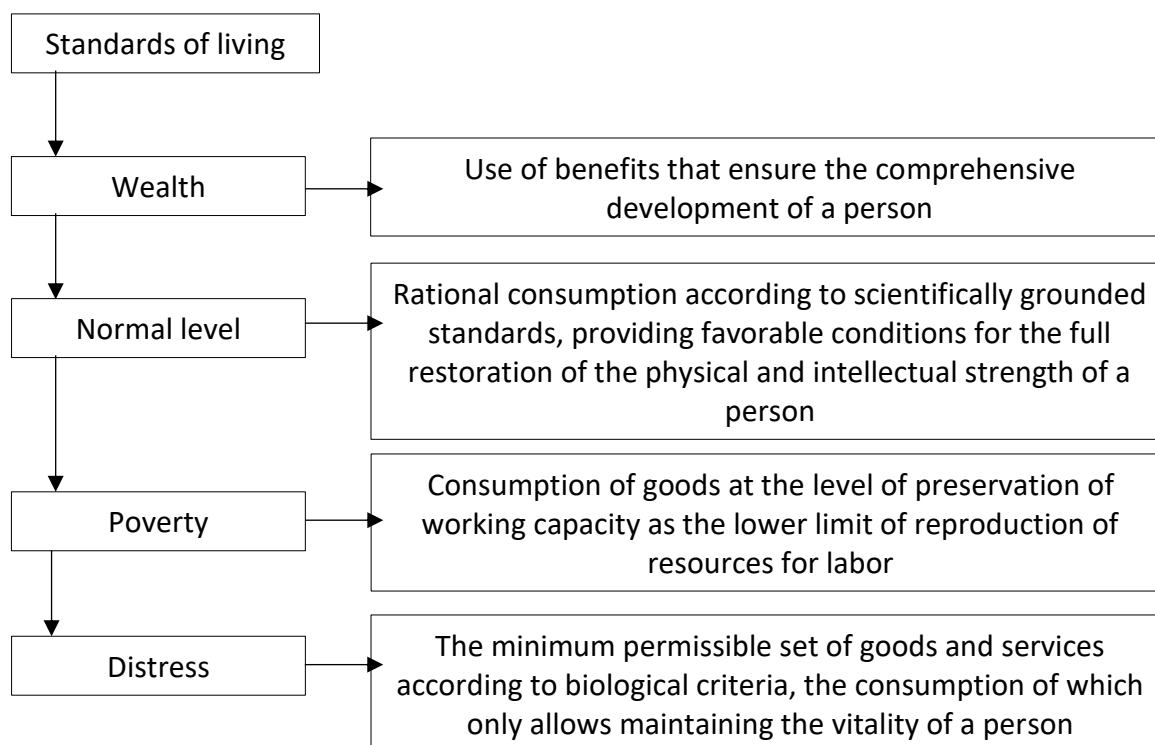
Standards of living

Wealth

Use of benefits that ensure the comprehensive development of a person

Normal level

Rational consumption according to scientifically grounded standards, providing favorable conditions for the full restoration of the physical and intellectual strength of a person

Poverty

Consumption of goods at the level of preservation of working capacity as the lower limit of reproduction of resources for labor

Distress

The minimum permissible set of goods and services according to biological criteria, the consumption of which only allows maintaining the vitality of a person